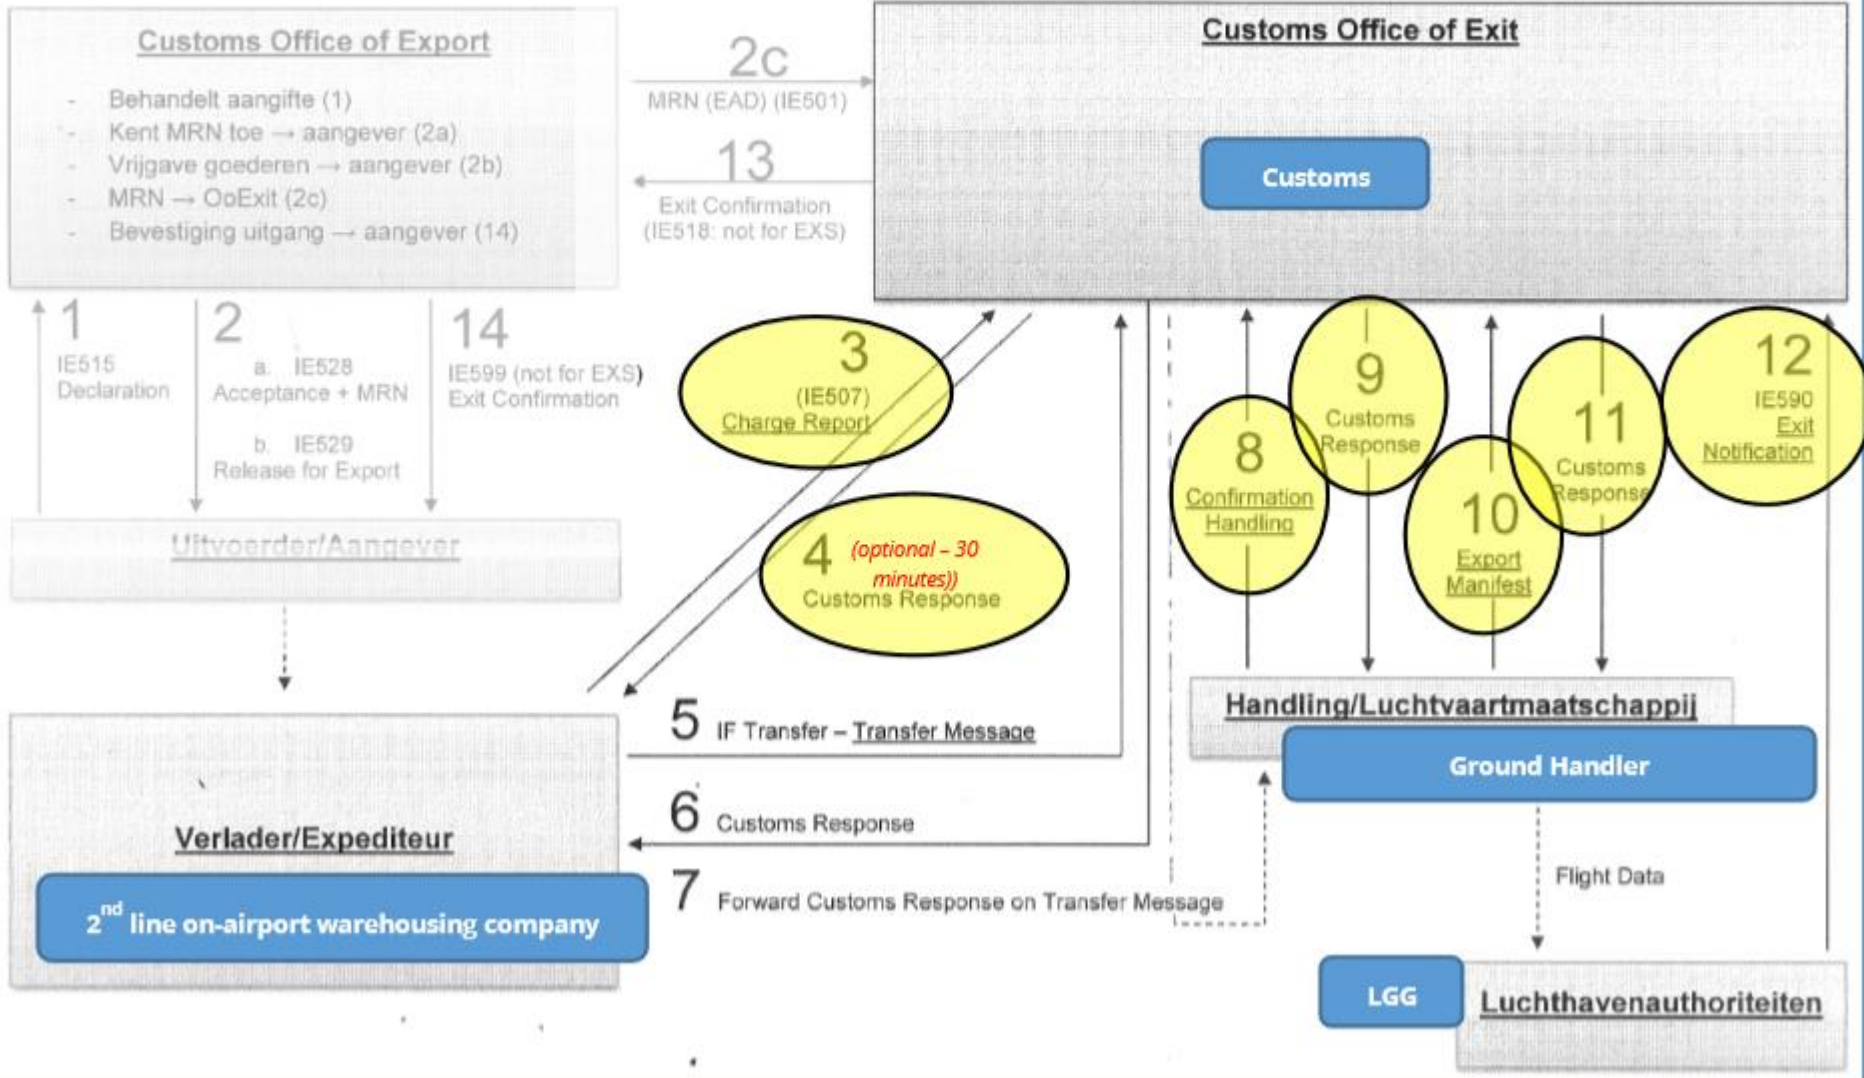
Customs Office of Export

- Behandelt aangifte (1)
- Kent MRN toe → aangever (2a)
- Vrijgave goederen → aangever (2b)
- MRN → OoExit (2c)
- Bevestiging uitgang → aangever (14)

2c
MRN (EAD) (IE501)

13
Exit Confirmation
(IE518: not for EXS)

Customs Office of Exit

Customs

1
IE515
Declaration

2
a. IE528
Acceptance + MRN

b. IE529
Release for Export

14
IE599 (not for EXS)
Exit Confirmation

3
(IE507)
Charge Report

4 (optional – 30 minutes))
Customs Response

8
Confirmation
Handling

9
Customs
Response

10
Export
Manifest

11
Customs
Response

12
IE590
Exit
Notification

Uitvoerder/Aangever

5 IF Transfer – Transfer Message

6 Customs Response

7 Forward Customs Response on Transfer Message

Handling/Luchtvaartmaatschappij

Ground Handler

Verlader/Expediteur

2$^{nd}$ line on-airport warehousing company

Flight Data

LGG

Luchthavenauthoriteiten